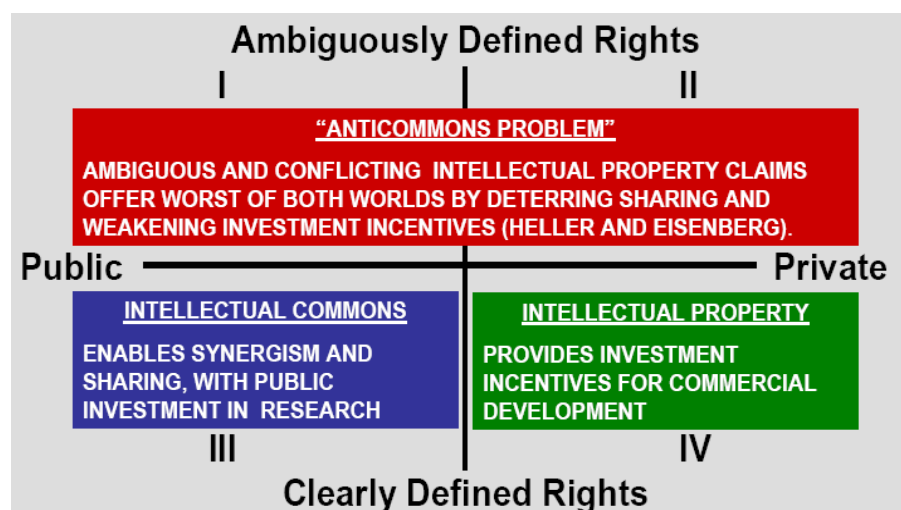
Ambiguously Defined Rights

I

II

"ANTICOMMONS PROBLEM"

AMBIGUOUS AND CONFLICTING INTELLECTUAL PROPERTY CLAIMS OFFER WORST OF BOTH WORLDS BY DETERRING SHARING AND WEAKENING INVESTMENT INCENTIVES (HELLER AND EISENBERG).

Public

Private

INTELLECTUAL COMMONS

ENABLES SYNERGISM AND SHARING, WITH PUBLIC INVESTMENT IN RESEARCH

INTELLECTUAL PROPERTY

PROVIDES INVESTMENT INCENTIVES FOR COMMERCIAL DEVELOPMENT

III

IV

Clearly Defined Rights